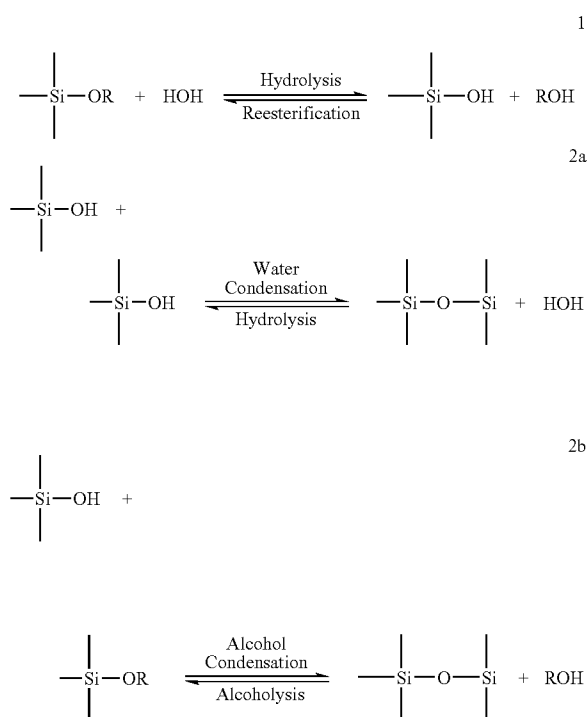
1

Si—OR + HOH ⇌ (Hydrolysis / Reesterification) Si—OH + ROH

2a

Si—OH +

Si—OH ⇌ (Water Condensation / Hydrolysis) Si—O—Si + HOH

2b

Si—OH +

Si—OR ⇌ (Alcohol Condensation / Alcoholysis) Si—O—Si + ROH